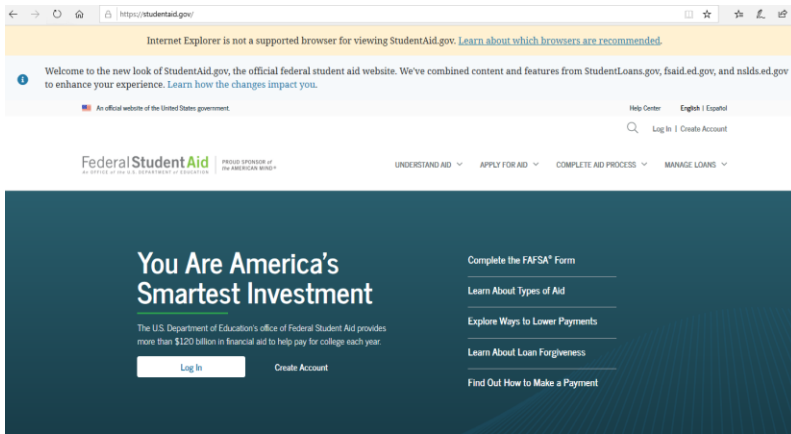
https://studentaid.gov/

Internet Explorer is not a supported browser for viewing StudentAid.gov. Learn about which browsers are recommended.

Welcome to the new look of StudentAid.gov, the official federal student aid website. We've combined content and features from StudentLoans.gov, fsaid.ed.gov, and nslds.ed.gov to enhance your experience. Learn how the changes impact you.

An official website of the United States government.

Help Center English | Español

Log In | Create Account

Federal Student Aid
An OFFICE of the U.S. DEPARTMENT of EDUCATION
PROUD SPONSOR of the AMERICAN MIND®

UNDERSTAND AID APPLY FOR AID COMPLETE AID PROCESS MANAGE LOANS

You Are America's Smartest Investment

The U.S. Department of Education's office of Federal Student Aid provides more than $120 billion in financial aid to help pay for college each year.

Log In

Create Account

Complete the FAFSA® Form

Learn About Types of Aid

Explore Ways to Lower Payments

Learn About Loan Forgiveness

Find Out How to Make a Payment